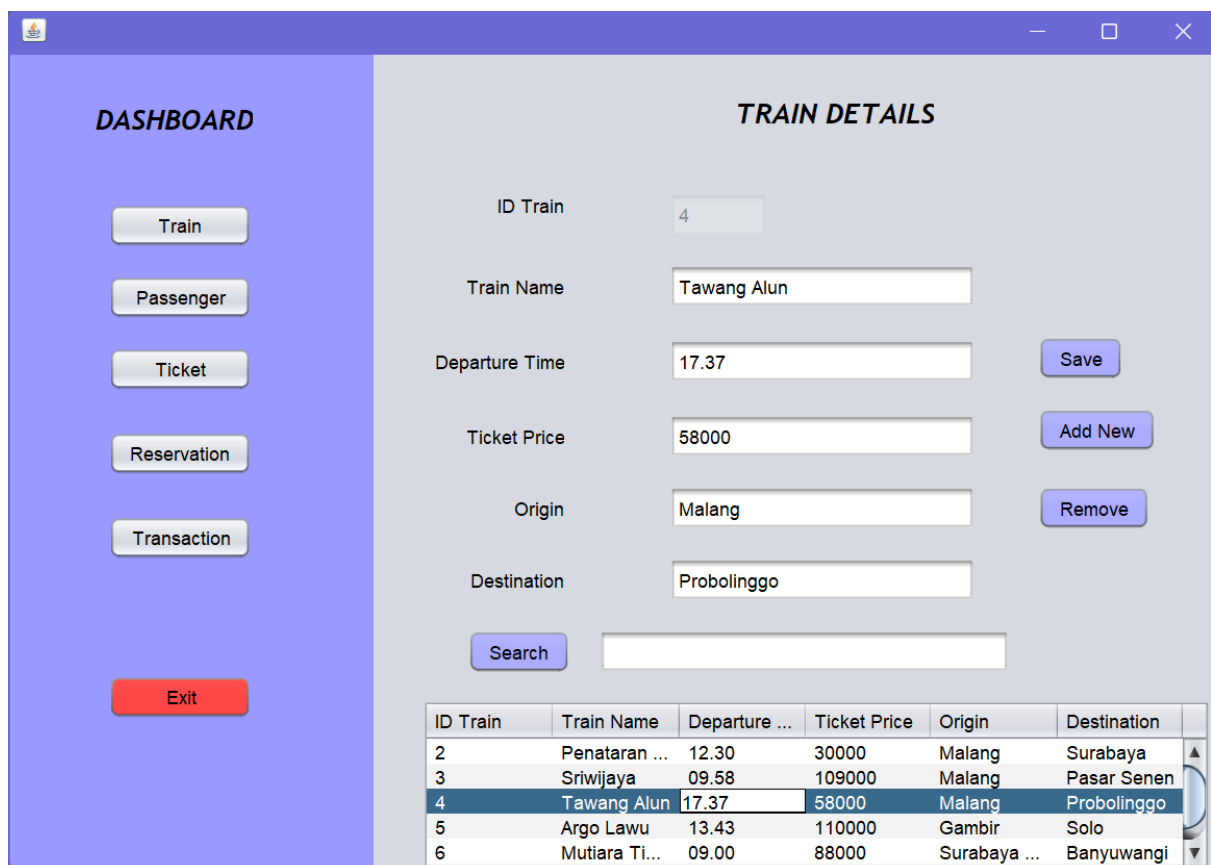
DASHBOARD

Train

Passenger

Ticket

Reservation

Transaction

Exit

TRAIN DETAILS

ID Train 4

Train Name Tawang Alun

Departure Time 17.37

Ticket Price 58000

Origin Malang

Destination Probolinggo

Save

Add New

Remove

Search

| ID Train | Train Name | Departure ... | Ticket Price | Origin | Destination |
|---|---|---|---|---|---|
| 2 | Penataran ... | 12.30 | 30000 | Malang | Surabaya |
| 3 | Sriwijaya | 09.58 | 109000 | Malang | Pasar Senen |
| 4 | Tawang Alun | 17.37 | 58000 | Malang | Probolinggo |
| 5 | Argo Lawu | 13.43 | 110000 | Gambir | Solo |
| 6 | Mutiara Ti... | 09.00 | 88000 | Surabaya ... | Banyuwangi |